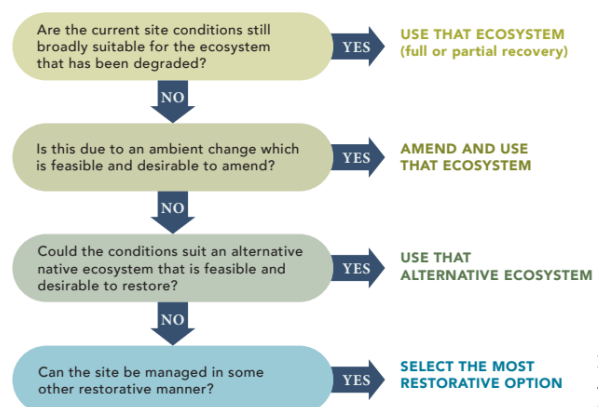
Are the current site conditions still broadly suitable for the ecosystem that has been degraded?

YES

USE THAT ECOSYSTEM (full or partial recovery)

NO

Is this due to an ambient change which is feasible and desirable to amend?

YES

AMEND AND USE THAT ECOSYSTEM

NO

Could the conditions suit an alternative native ecosystem that is feasible and desirable to restore?

YES

USE THAT ALTERNATIVE ECOSYSTEM

NO

Can the site be managed in some other restorative manner?

YES

SELECT THE MOST RESTORATIVE OPTION